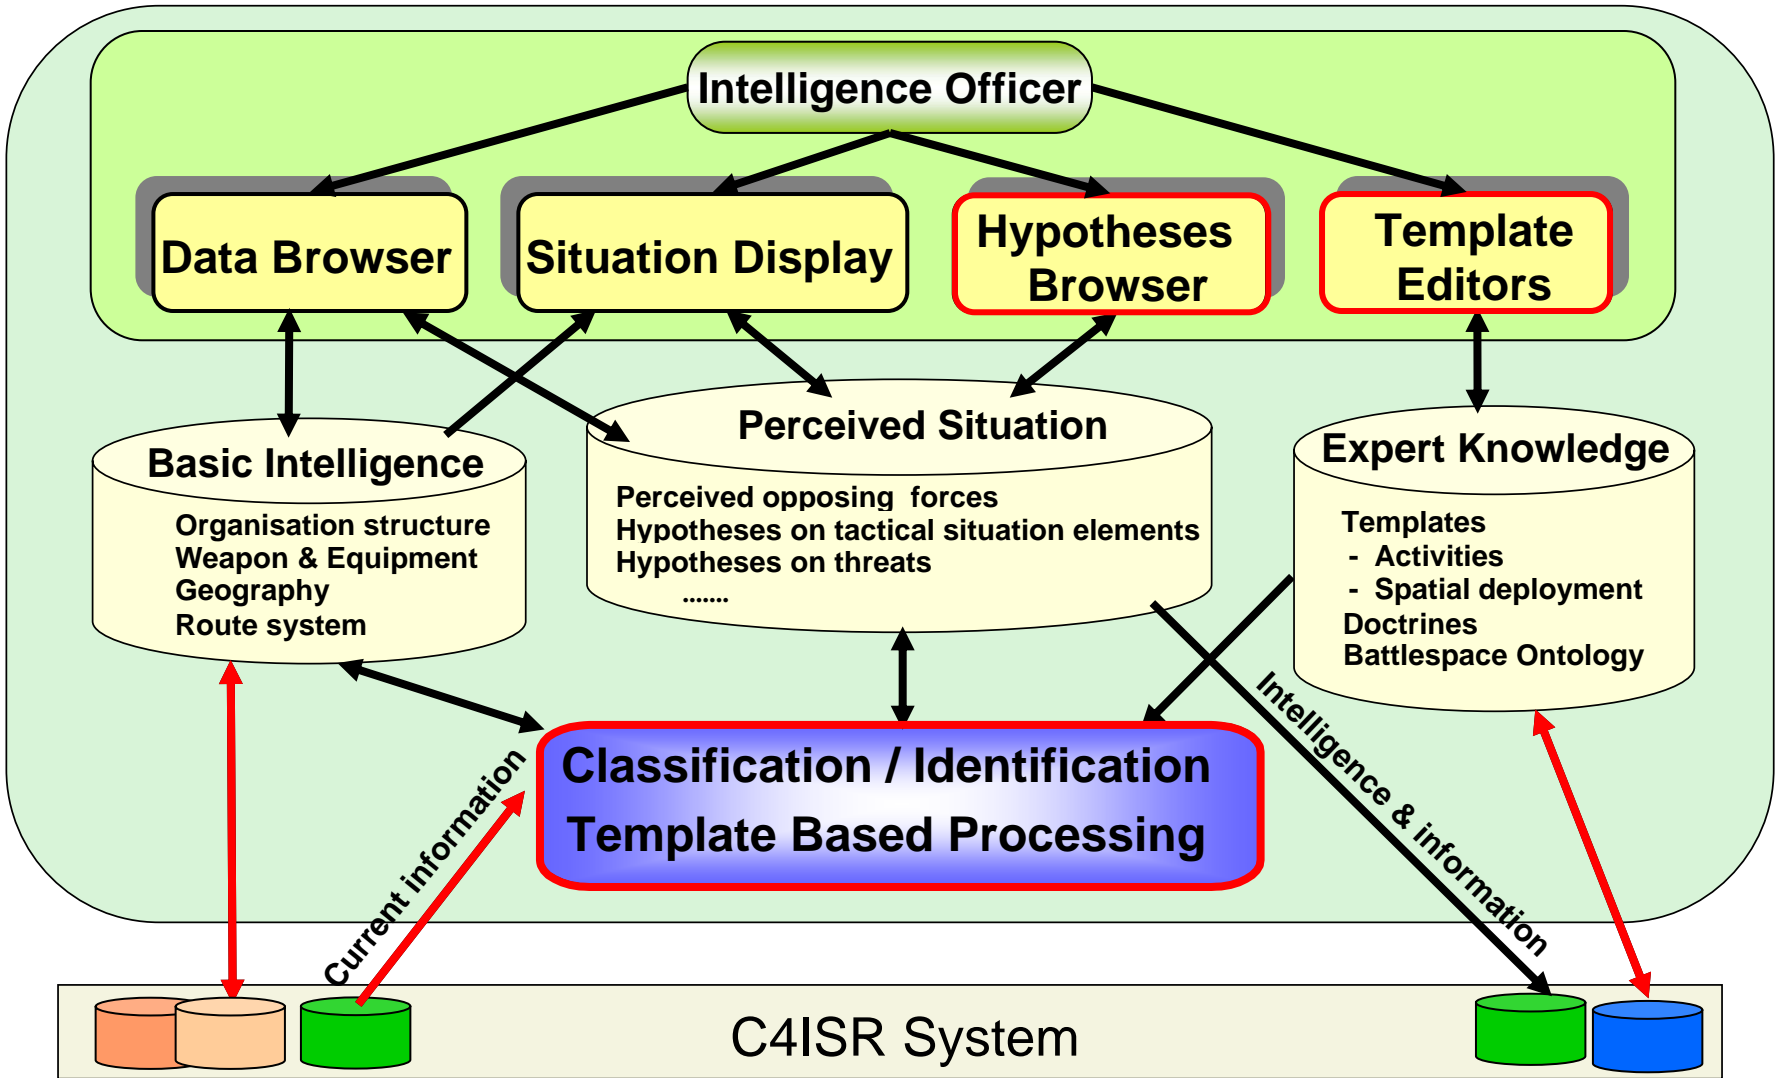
Intelligence Officer

Data Browser

Situation Display

Hypotheses Browser

Template Editors

Basic Intelligence

Organisation structure
Weapon & Equipment
Geography
Route system

Perceived Situation

Perceived opposing forces
Hypotheses on tactical situation elements
Hypotheses on threats
.......

Expert Knowledge

Templates
- Activities
- Spatial deployment
Doctrines
Battlespace Ontology

Classification / Identification
Template Based Processing

Current information

Intelligence & information

C4ISR System